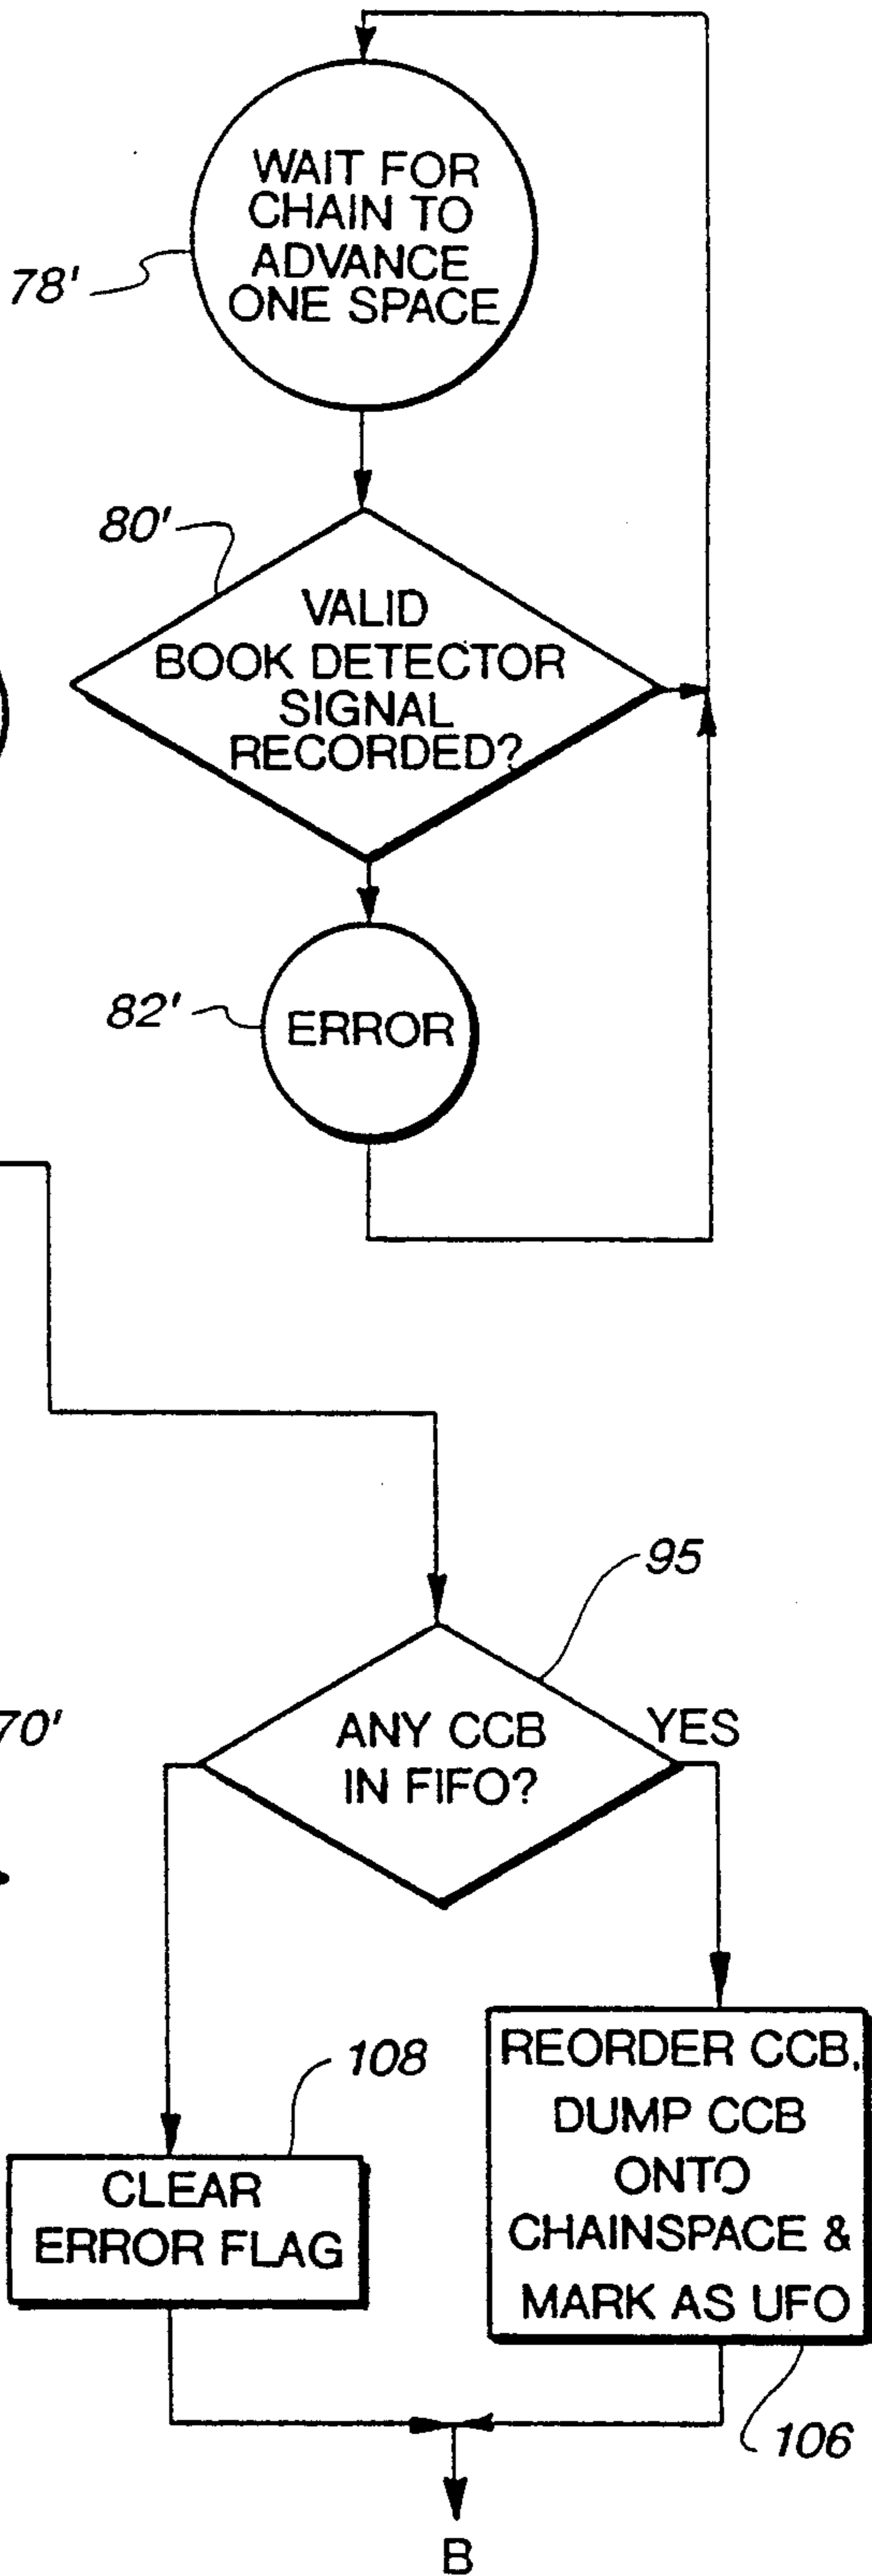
WAIT FOR CHAIN TO ADVANCE ONE SPACE

78'

80'

VALID BOOK DETECTOR SIGNAL RECORDED?

82'

ERROR

95

70'

ANY CCB IN FIFO?

YES

108

REORDER CCB, DUMP CCB ONTO CHAINSPACE & MARK AS UFO

CLEAR ERROR FLAG

106

B